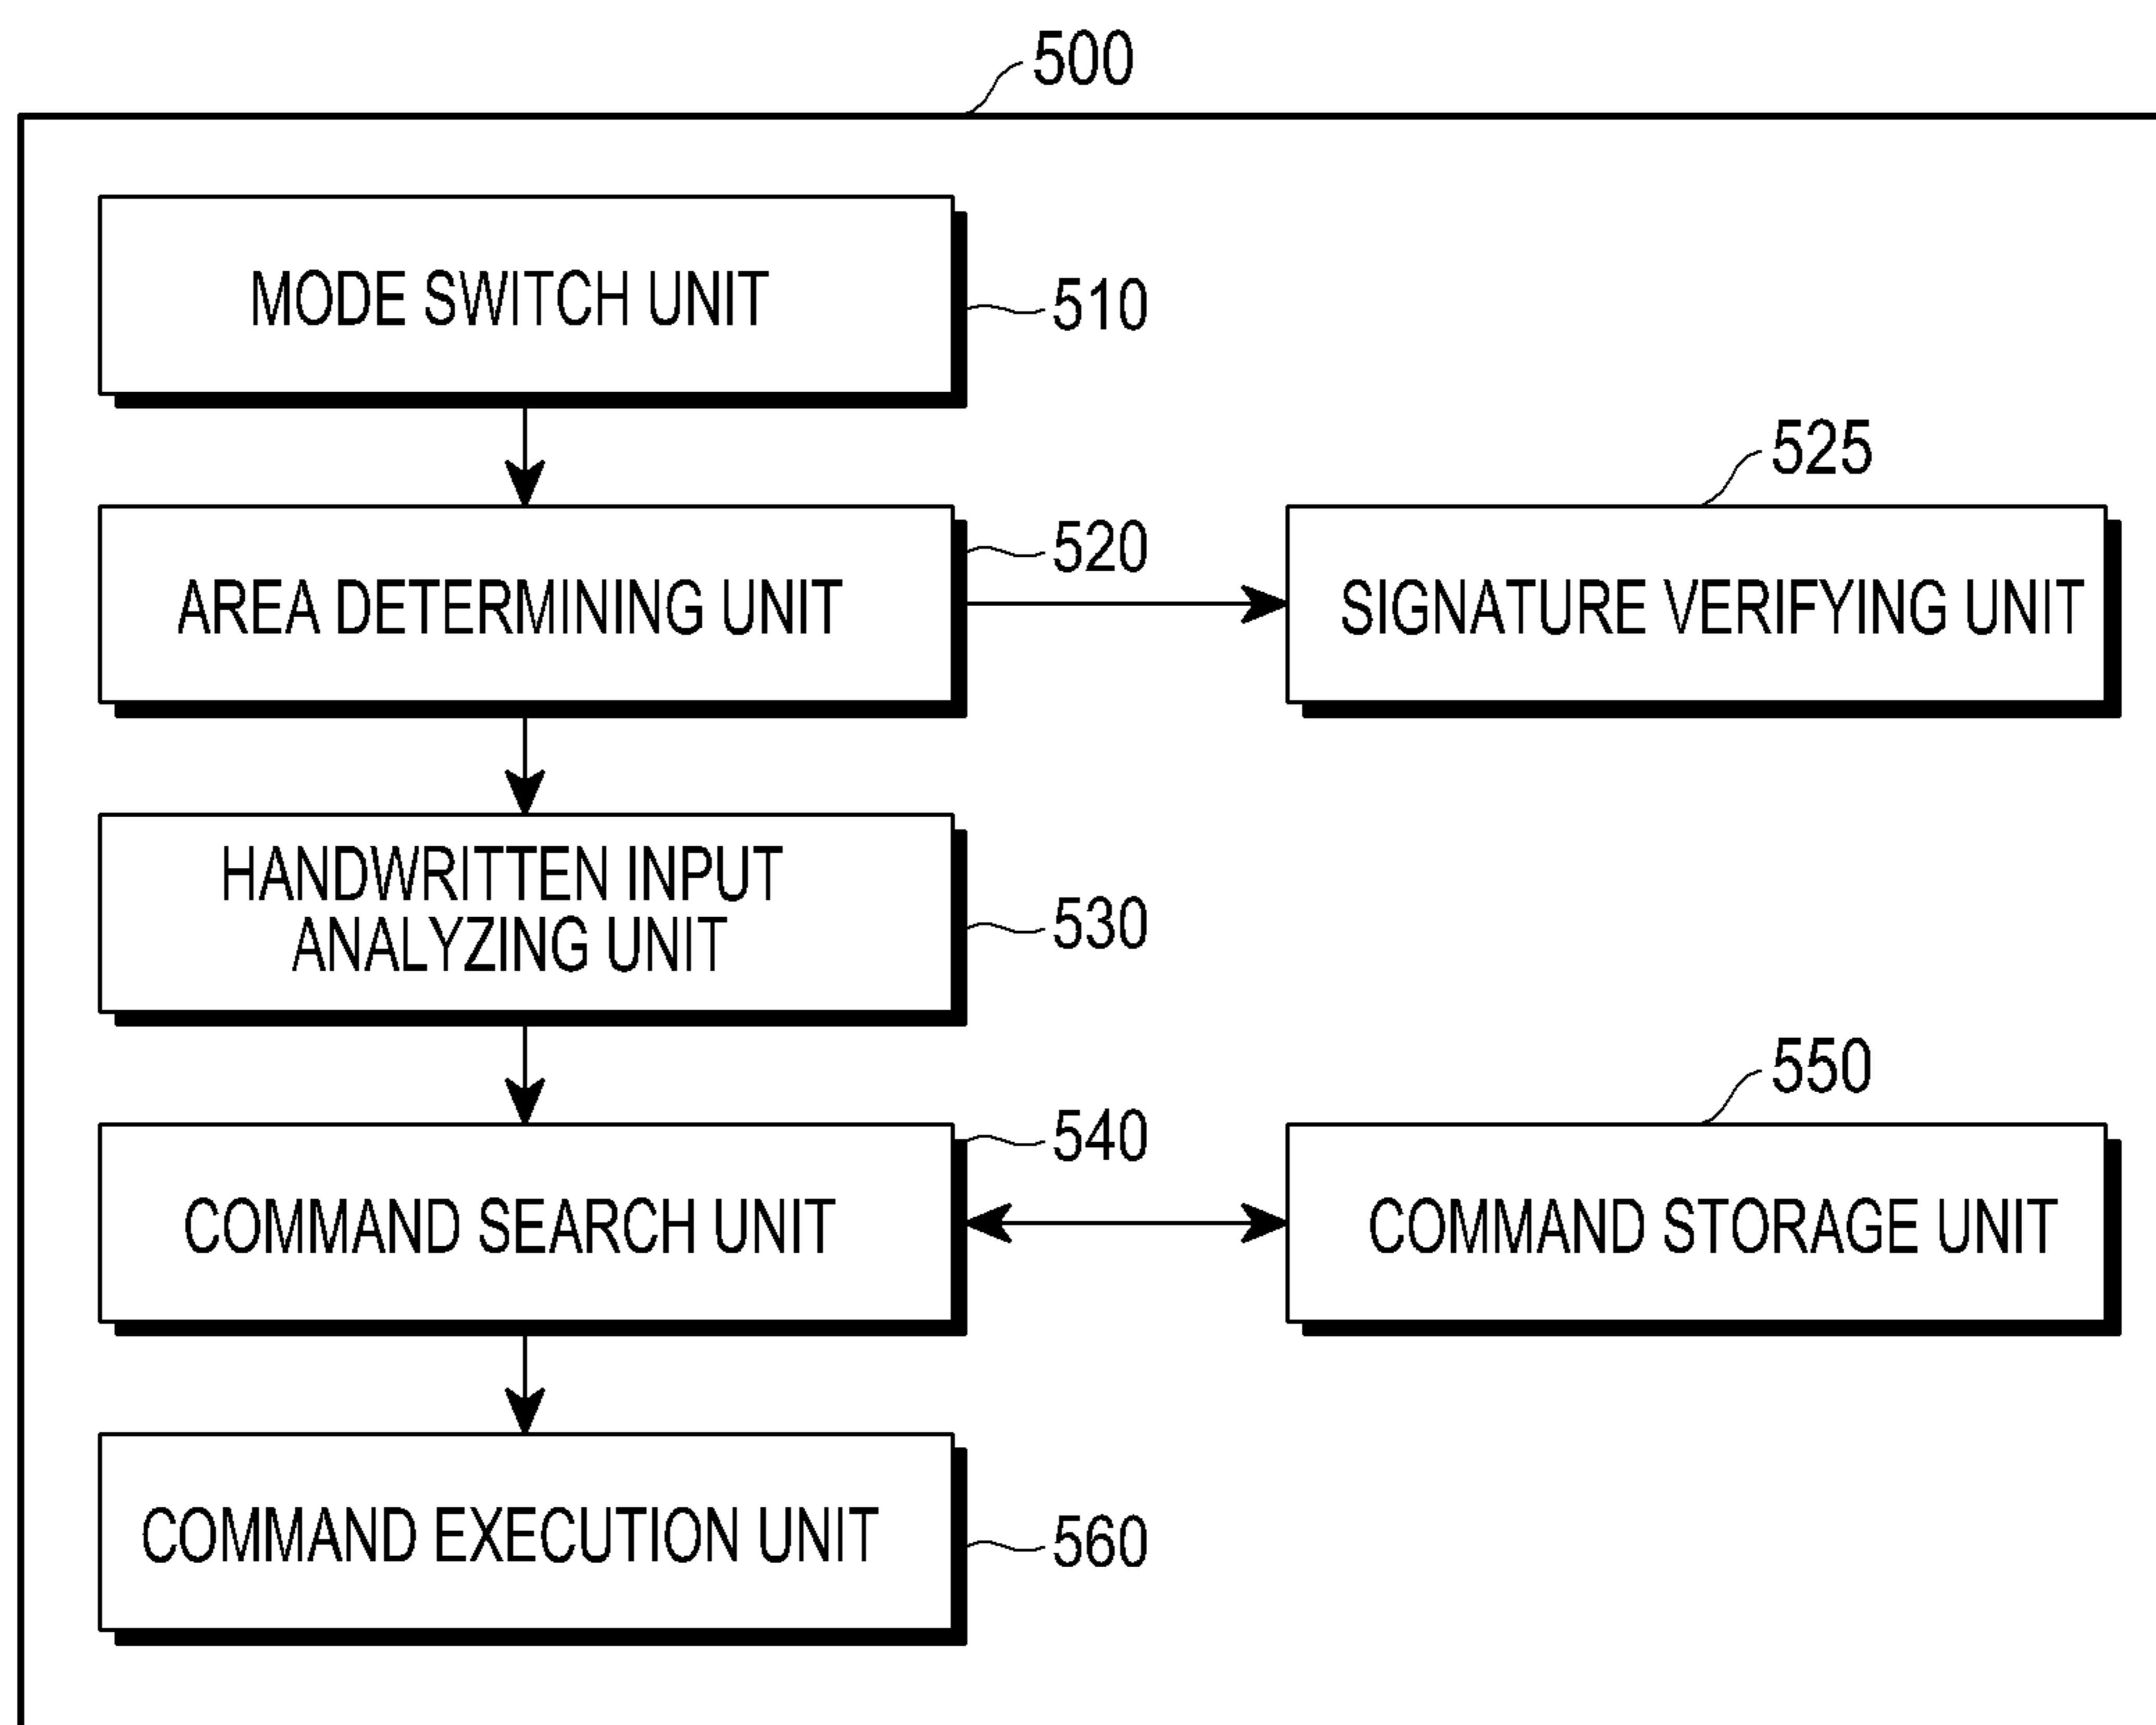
500

MODE SWITCH UNIT

510

525

AREA DETERMINING UNIT

520

SIGNATURE VERIFYING UNIT

HANDWRITTEN INPUT ANALYZING UNIT

530

550

COMMAND SEARCH UNIT

540

COMMAND STORAGE UNIT

COMMAND EXECUTION UNIT

560